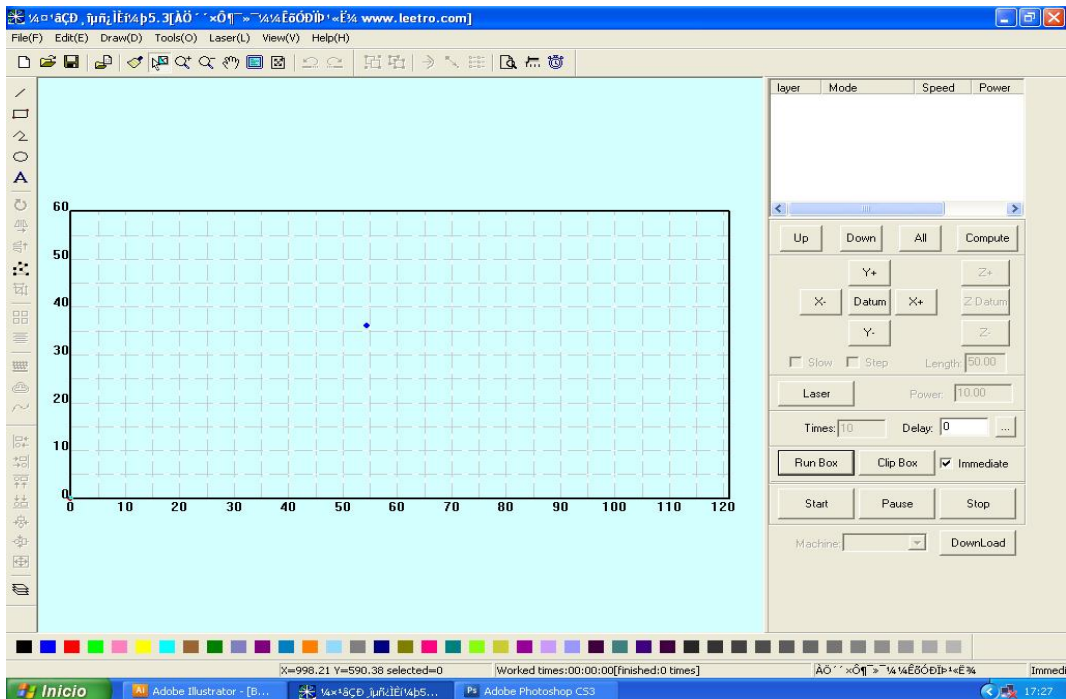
¼¤¹âÇÐ¸îµñ¿ÌÈí¼þ5.3[ÀÖ¨´×Ô¶¯»¯¼¼ÊõÓÐÏÞ¹«Ë¾ www.leetro.com]
File(F) Edit(E) Draw(D) Tools(O) Laser(L) View(V) Help(H)

60
50
40
30
20
10
0
0 10 20 30 40 50 60 70 80 90 100 110 120

| layer | Mode | Speed | Power |
|---|---|---|---|

Up Down All Compute
Y+ Z+
X- Datum X+ Z Datum
Y- Z-
Slow Step Length: 50.00
Laser Power: 10.00
Times: 10 Delay: 0 ...
Run Box Clip Box Immediate
Start Pause Stop
Machine: DownLoad

X=998.21 Y=590.38 selected=0
Worked times:00:00:00[finished:0 times]
ÀÖ¨´×Ô¶¯»¯¼¼ÊõÓÐÏÞ¹«Ë¾
Immedi

Inicio
Adobe Illustrator - [B...
¼¤¹âÇÐ¸îµñ¿ÌÈí¼þ5...
Adobe Photoshop CS3
17:27